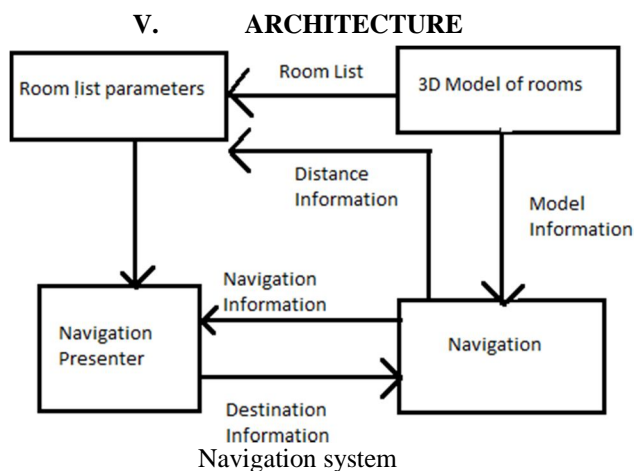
V. ARCHITECTURE

Room list parameters

Room List

3D Model of rooms

Distance Information

Model Information

Navigation Information

Navigation Presenter

Navigation

Destination Information

Navigation system